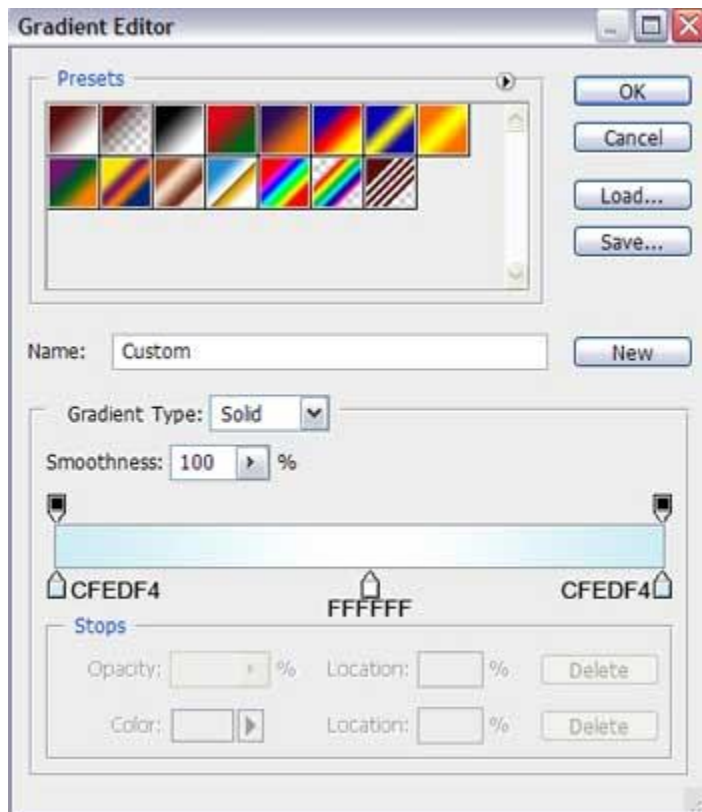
Gradient Editor

Presets

OK

Cancel

Load...

Save...

Name: Custom

New

Gradient Type: Solid

Smoothness: 100 %

CFEDF4

FFFFFF

CFEDF4

Stops

Opacity: %

Location: %

Delete

Color:

Location: %

Delete